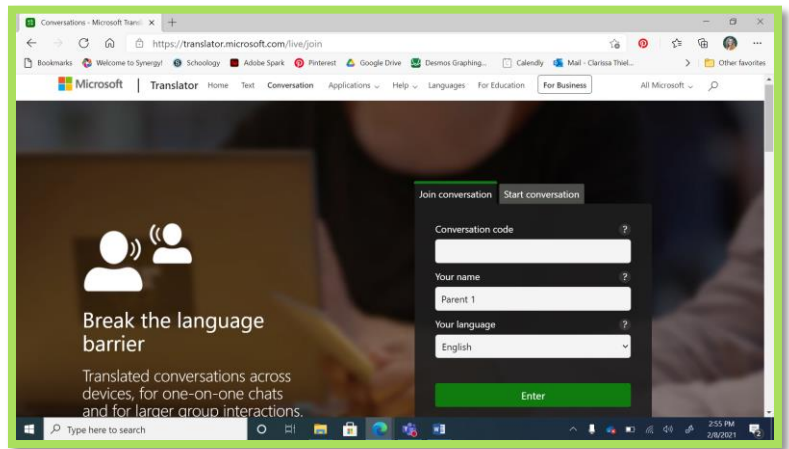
Conversations - Microsoft Transl ×  +

https://translator.microsoft.com/live/join

Bookmarks  Welcome to Synergy!  Schoology  Adobe Spark  Pinterest  Google Drive  Desmos Graphing...  Calendly  Mail - Clarissa Thiel...  Other favorites

Microsoft | Translator  Home  Text  Conversation  Applications  Help  Languages  For Education  For Business  All Microsoft

Join conversation  Start conversation

Conversation code  ?

Your name  ?

Parent 1

Your language  ?

English

Enter

Break the language barrier

Translated conversations across devices, for one-on-one chats and for larger group interactions.

Type here to search

2:55 PM
2/8/2021